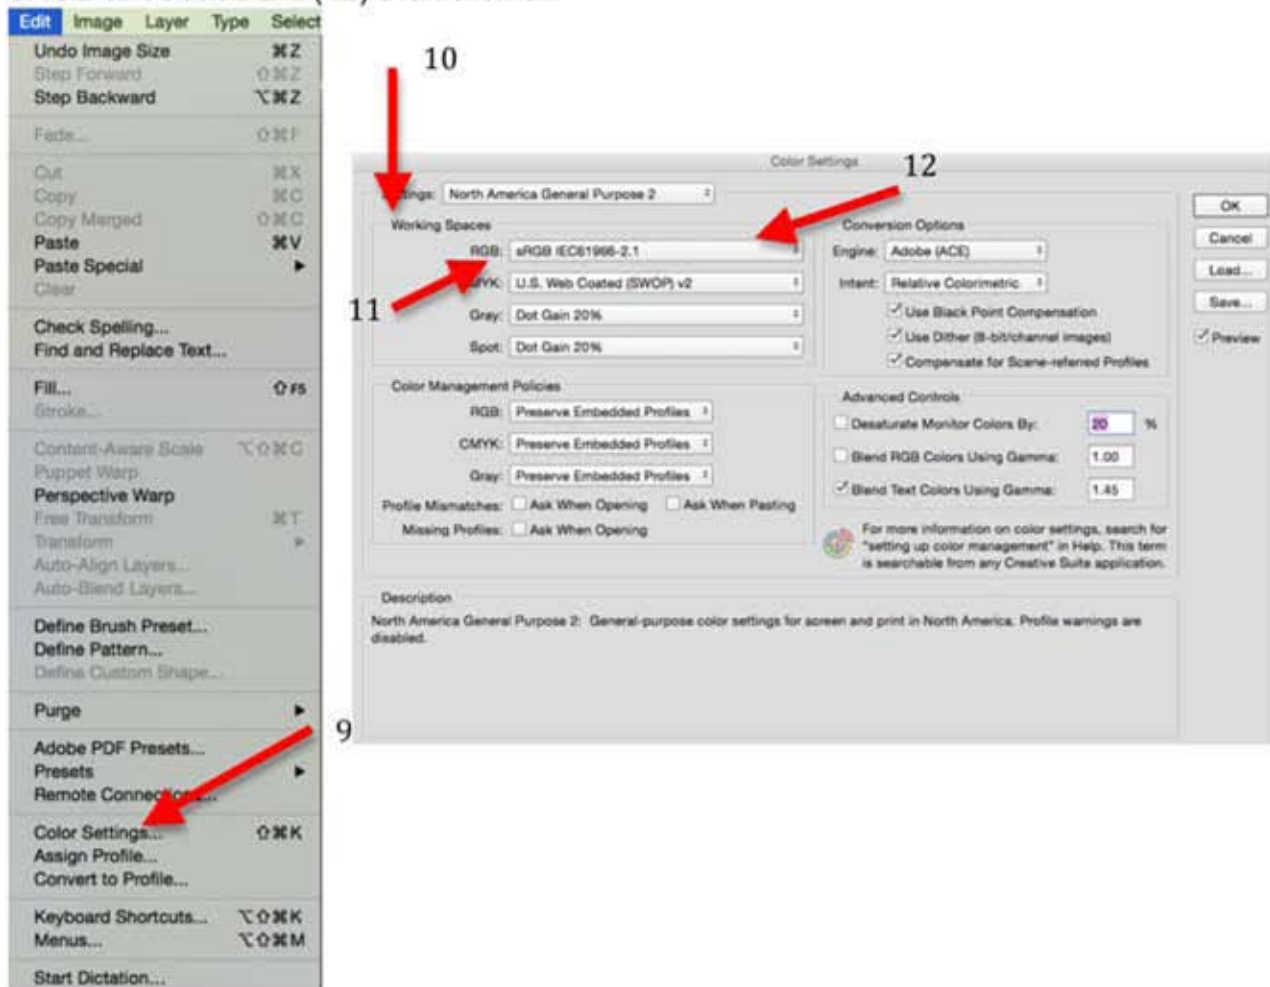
Edit Image Layer Type Select

Undo Image Size ⌘Z
Step Forward ⇧⌘Z
Step Backward ⌥⌘Z

Fade... ⇧⌘F

Cut ⌘X
Copy ⌘C
Copy Merged ⇧⌘C
Paste ⌘V
Paste Special ▸
Clear

Check Spelling...
Find and Replace Text...

Fill... ⇧F5
Stroke...

Content-Aware Scale ⌥⇧⌘C
Puppet Warp
Perspective Warp
Free Transform ⌘T
Transform ▸
Auto-Align Layers...
Auto-Blend Layers...

Define Brush Preset...
Define Pattern...
Define Custom Shape...

Purge ▸

Adobe PDF Presets...
Presets ▸
Remote Connec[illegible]...

Color Settings... ⇧⌘K
Assign Profile...
Convert to Profile...

Keyboard Shortcuts... ⌥⇧⌘K
Menus... ⌥⇧⌘M

Start Dictation...

10

12

11

9

Color Settings

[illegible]ings: North America General Purpose 2

Working Spaces
RGB: sRGB IEC61966-2.1
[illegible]YK: U.S. Web Coated (SWOP) v2
Gray: Dot Gain 20%
Spot: Dot Gain 20%

Conversion Options
Engine: Adobe (ACE)
Intent: Relative Colorimetric
Use Black Point Compensation
Use Dither (8-bit/channel images)
Compensate for Scene-referred Profiles

Color Management Policies
RGB: Preserve Embedded Profiles
CMYK: Preserve Embedded Profiles
Gray: Preserve Embedded Profiles
Profile Mismatches: Ask When Opening Ask When Pasting
Missing Profiles: Ask When Opening

Advanced Controls
Desaturate Monitor Colors By: 20 %
Blend RGB Colors Using Gamma: 1.00
Blend Text Colors Using Gamma: 1.45

For more information on color settings, search for "setting up color management" in Help. This term is searchable from any Creative Suite application.

Description
North America General Purpose 2: General-purpose color settings for screen and print in North America. Profile warnings are disabled.

OK
Cancel
Load...
Save...
Preview